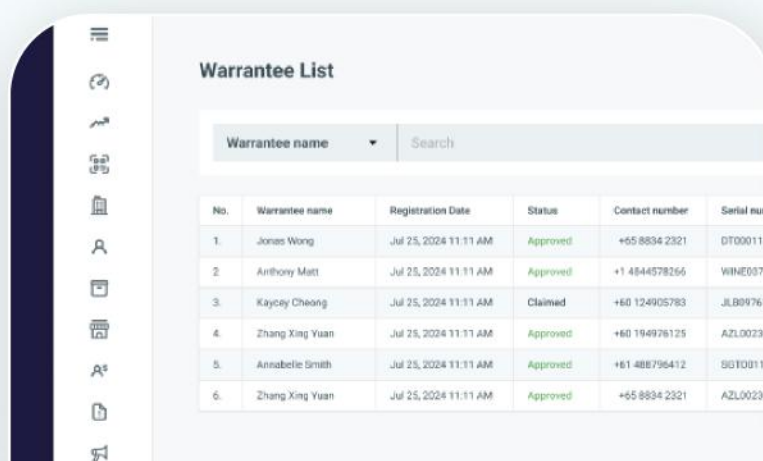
Warrantee List

Warrantee name ▾ Search

| No. | Warrantee name | Registration Date | Status | Contact number | Serial nu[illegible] |
|---|---|---|---|---|---|
| 1. | Jonas Wong | Jul 25, 2024 11:11 AM | Approved | +65 8834 2321 | DT00011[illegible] |
| 2. | Anthony Matt | Jul 25, 2024 11:11 AM | Approved | +1 4844578266 | WINE037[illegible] |
| 3. | Kaycey Cheong | Jul 25, 2024 11:11 AM | Claimed | +60 124905783 | JLB0976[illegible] |
| 4. | Zhang Xing Yuan | Jul 25, 2024 11:11 AM | Approved | +60 194976125 | AZL0023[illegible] |
| 5. | Annabelle Smith | Jul 25, 2024 11:11 AM | Approved | +61 488796412 | SGTO011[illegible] |
| 6. | Zhang Xing Yuan | Jul 25, 2024 11:11 AM | Approved | +65 8834 2321 | AZL0023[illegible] |